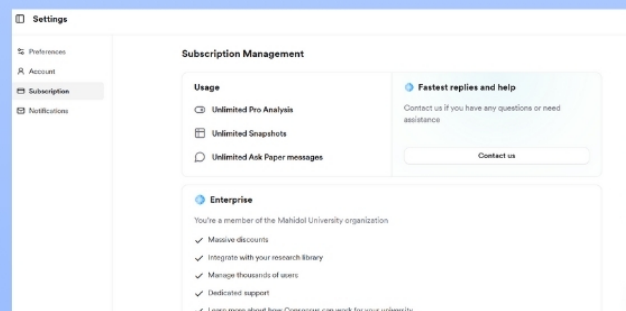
Settings

Preferences
Account
Subscription
Notifications

Subscription Management

Usage

Unlimited Pro Analysis

Unlimited Snapshots

Unlimited Ask Paper messages

Fastest replies and help

Contact us if you have any questions or need assistance

Contact us

Enterprise

You're a member of the Mahidol University organization

Massive discounts

Integrate with your research library

Manage thousands of users

Dedicated support

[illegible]